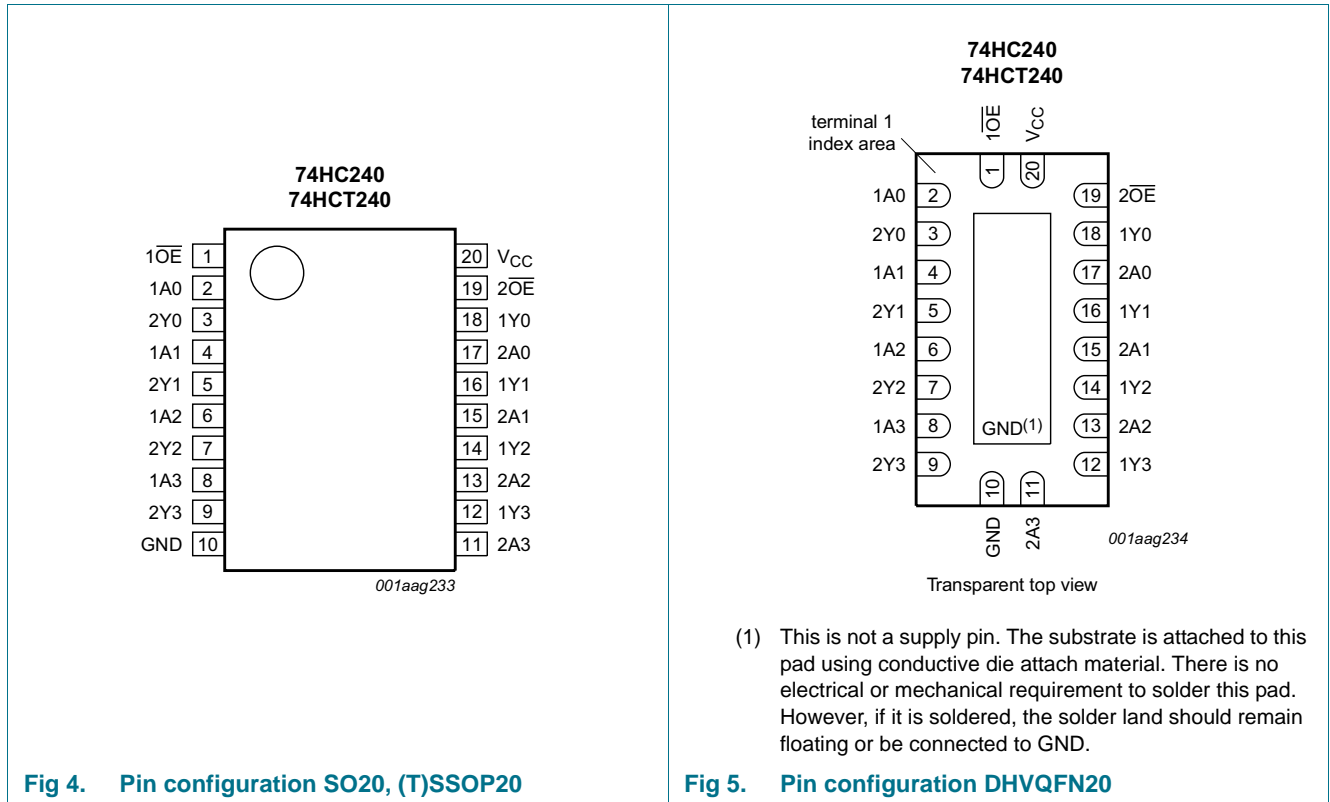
74HC240
74HCT240

$1\overline{OE}$ 1
1A0 2
2Y0 3
1A1 4
2Y1 5
1A2 6
2Y2 7
1A3 8
2Y3 9
GND 10

20 $V_{CC}$
19 $2\overline{OE}$
18 1Y0
17 2A0
16 1Y1
15 2A1
14 1Y2
13 2A2
12 1Y3
11 2A3

001aag233

Fig 4. Pin configuration SO20, (T)SSOP20

74HC240
74HCT240

terminal 1 index area

$1\overline{OE}$ $V_{CC}$
1 20

1A0 2
2Y0 3
1A1 4
2Y1 5
1A2 6
2Y2 7
1A3 8
2Y3 9

19 $2\overline{OE}$
18 1Y0
17 2A0
16 1Y1
15 2A1
14 1Y2
13 2A2
12 1Y3

$GND^{(1)}$

10 11
GND 2A3

001aag234

Transparent top view

(1) This is not a supply pin. The substrate is attached to this pad using conductive die attach material. There is no electrical or mechanical requirement to solder this pad. However, if it is soldered, the solder land should remain floating or be connected to GND.

Fig 5. Pin configuration DHVQFN20